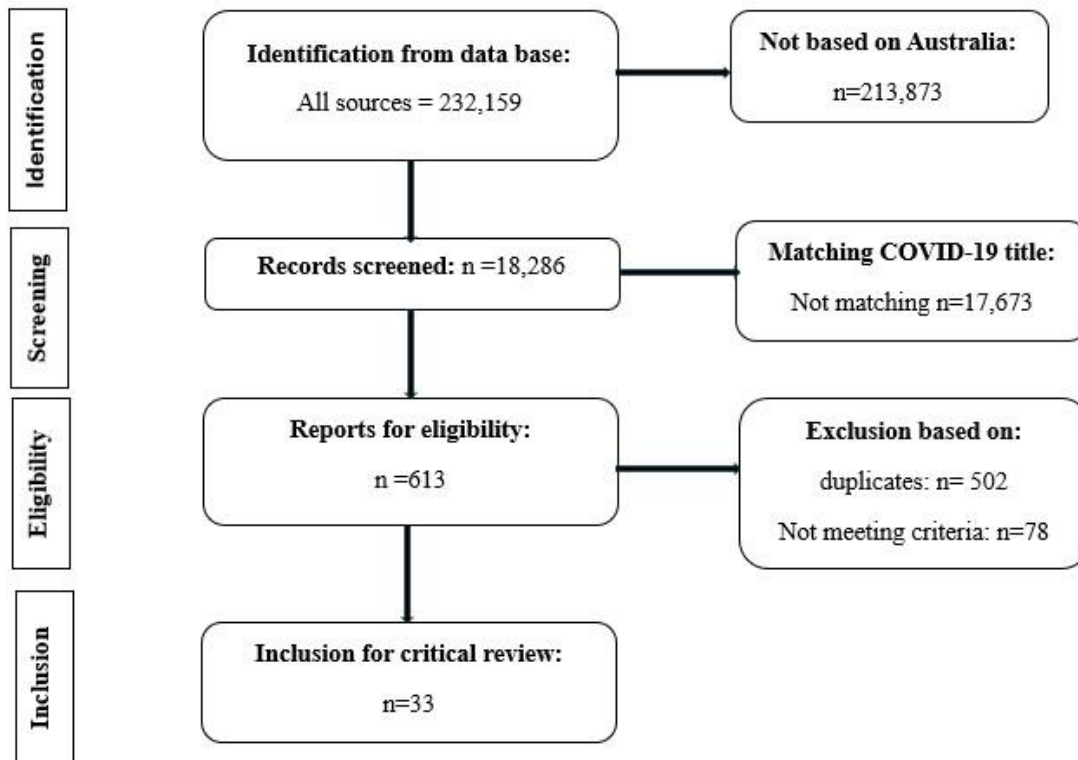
Identification

Identification from data base:

All sources = 232,159

Not based on Australia:

n=213,873

Screening

Records screened: n =18,286

Matching COVID-19 title:

Not matching n=17,673

Eligibility

Reports for eligibility:

n =613

Exclusion based on:

duplicates: n= 502

Not meeting criteria: n=78

Inclusion

Inclusion for critical review:

n=33